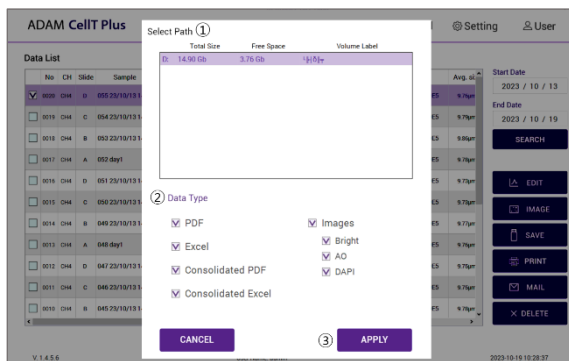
ADAM CellT Plus

Setting

User

Data List

| No | CH | Slide | Sample | | Avg. si |
|---|---|---|---|---|---|
| 0020 | CH4 | D | 055 23/10/13 1 | E5 | 9.78μm |
| 0019 | CH4 | C | 054 23/10/13 1 | E5 | 9.79μm |
| 0018 | CH4 | B | 053 23/10/13 1 | E5 | 9.88μm |
| 0017 | CH4 | A | 052 day1 | E5 | 9.79μm |
| 0016 | CH4 | D | 051 23/10/13 1 | E5 | 9.79μm |
| 0015 | CH4 | C | 050 23/10/13 1 | E5 | 9.79μm |
| 0014 | CH4 | B | 049 23/10/13 1 | E5 | 9.78μm |
| 0013 | CH4 | A | 048 day1 | E5 | 9.79μm |
| 0012 | CH4 | D | 047 23/10/13 1 | E5 | 9.79μm |
| 0011 | CH4 | C | 046 23/10/13 1 | E5 | 9.78μm |
| 0010 | CH4 | B | 045 23/10/13 1 | E5 | 9.78μm |

Start Date
2023 / 10 / 13

End Date
2023 / 10 / 19

SEARCH

EDIT

IMAGE

SAVE

PRINT

MAIL

DELETE

Select Path ①

| | Total Size | Free Space | Volume Label |
|---|---|---|---|
| D: | 14.90 Gb | 3.76 Gb | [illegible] |

② Data Type

PDF

Excel

Consolidated PDF

Consolidated Excel

Images

Bright

AO

DAPI

CANCEL

③ APPLY

V 1.4.5.6

2023-10-19 10:28:37